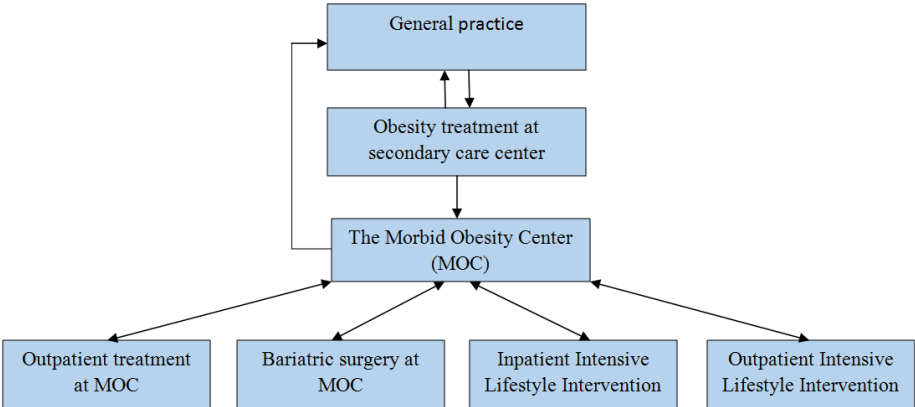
General practice

Obesity treatment at secondary care center

The Morbid Obesity Center (MOC)

Outpatient treatment at MOC

Bariatric surgery at MOC

Inpatient Intensive Lifestyle Intervention

Outpatient Intensive Lifestyle Intervention